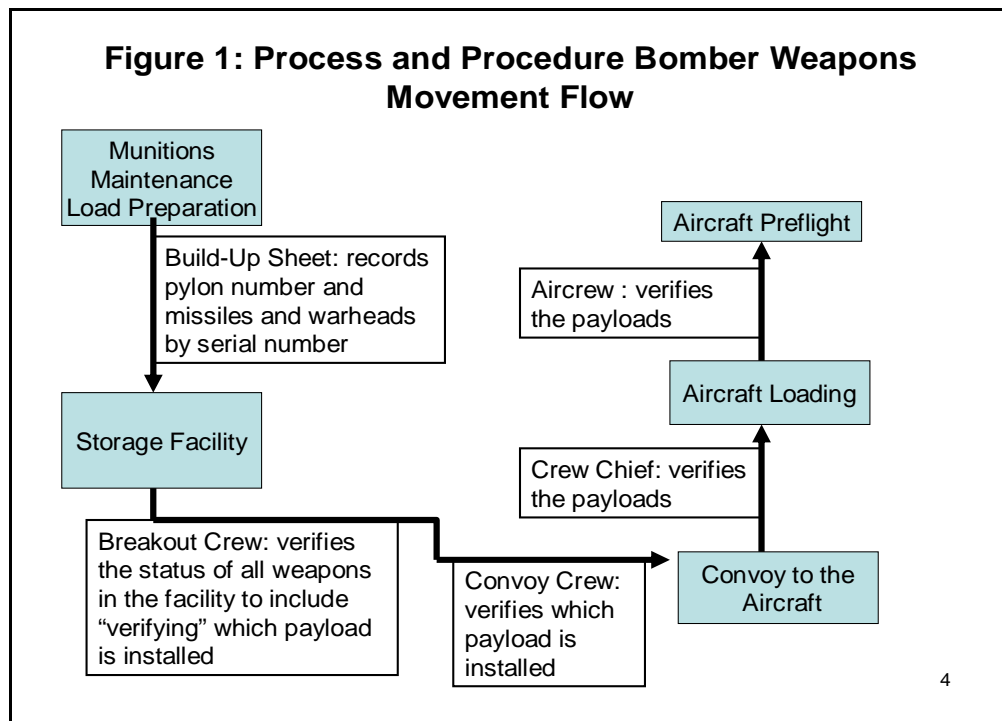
Figure 1: Process and Procedure Bomber Weapons Movement Flow

Munitions Maintenance Load Preparation

Build-Up Sheet: records pylon number and missiles and warheads by serial number

Storage Facility

Breakout Crew: verifies the status of all weapons in the facility to include "verifying" which payload is installed

Convoy Crew: verifies which payload is installed

Convoy to the Aircraft

Crew Chief: verifies the payloads

Aircraft Loading

Aircrew : verifies the payloads

Aircraft Preflight

4